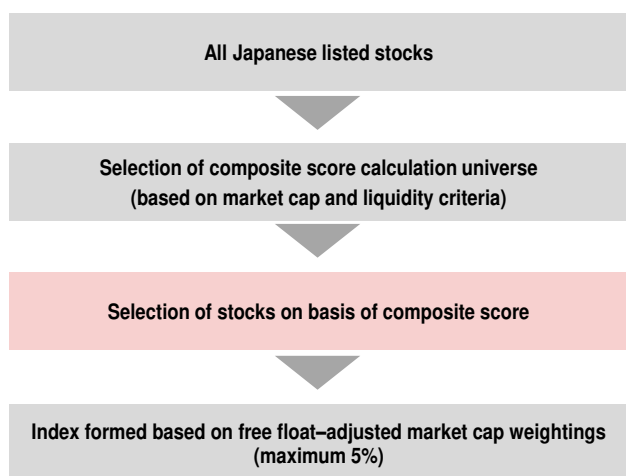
All Japanese listed stocks

Selection of composite score calculation universe
(based on market cap and liquidity criteria)

Selection of stocks on basis of composite score

Index formed based on free float–adjusted market cap weightings
(maximum 5%)